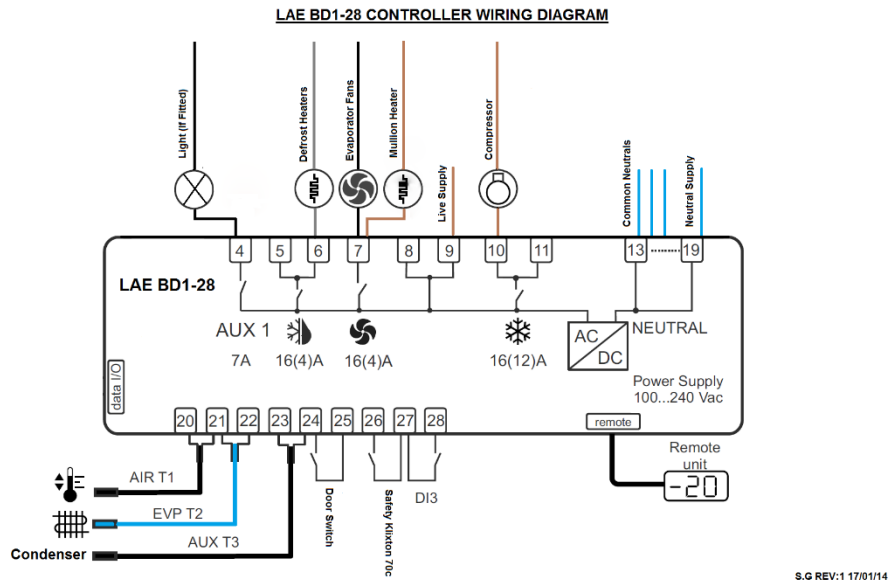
LAE BD1-28 CONTROLLER WIRING DIAGRAM

Light (If Fitted)

Defrost Heaters

Evaporator Fans

Mullion Heater

Live Supply

Compressor

Common Neutrals

Neutral Supply

4 5 6 7 8 9 10 11 13 19

LAE BD1-28

AUX 1
7A

16(4)A

16(4)A

16(12)A

AC
DC

NEUTRAL

Power Supply
100...240 Vac

data I/O

20 21 22 23 24 25 26 27 28

remote

Remote unit

-20

AIR T1

EVP T2

Condenser

AUX T3

Door Switch

Safety Klixton 70c

DI3

S.G REV:1 17/01/14